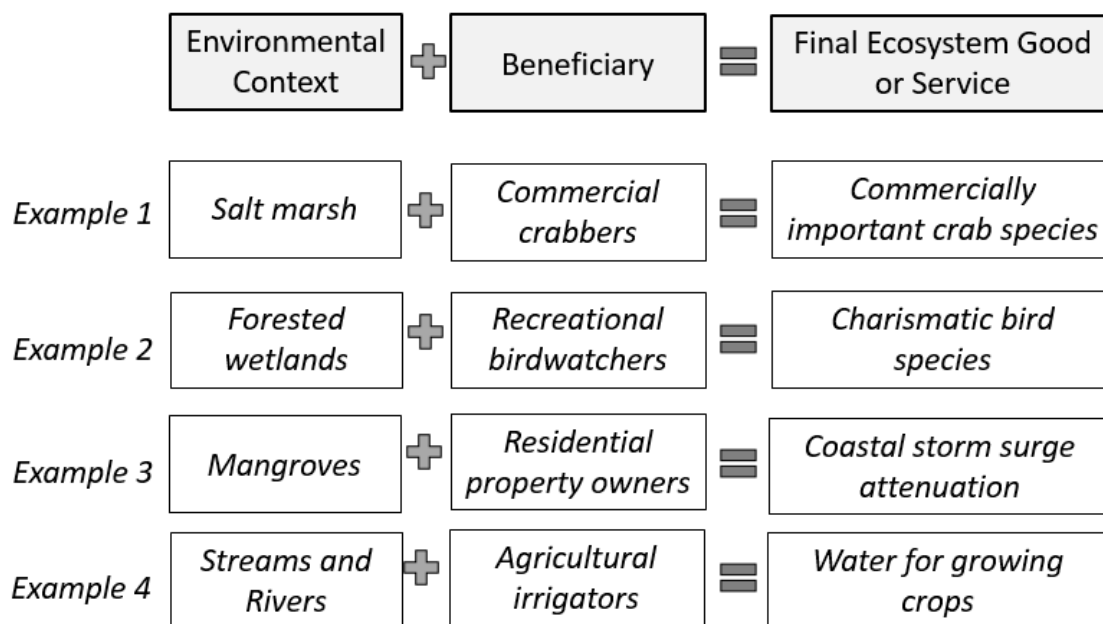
| | Environmental Context | | Beneficiary | | Final Ecosystem Good or Service |
|---|---|---|---|---|---|
| Example 1 | Salt marsh | + | Commercial crabbers | = | Commercially important crab species |
| Example 2 | Forested wetlands | + | Recreational birdwatchers | = | Charismatic bird species |
| Example 3 | Mangroves | + | Residential property owners | = | Coastal storm surge attenuation |
| Example 4 | Streams and Rivers | + | Agricultural irrigators | = | Water for growing crops |